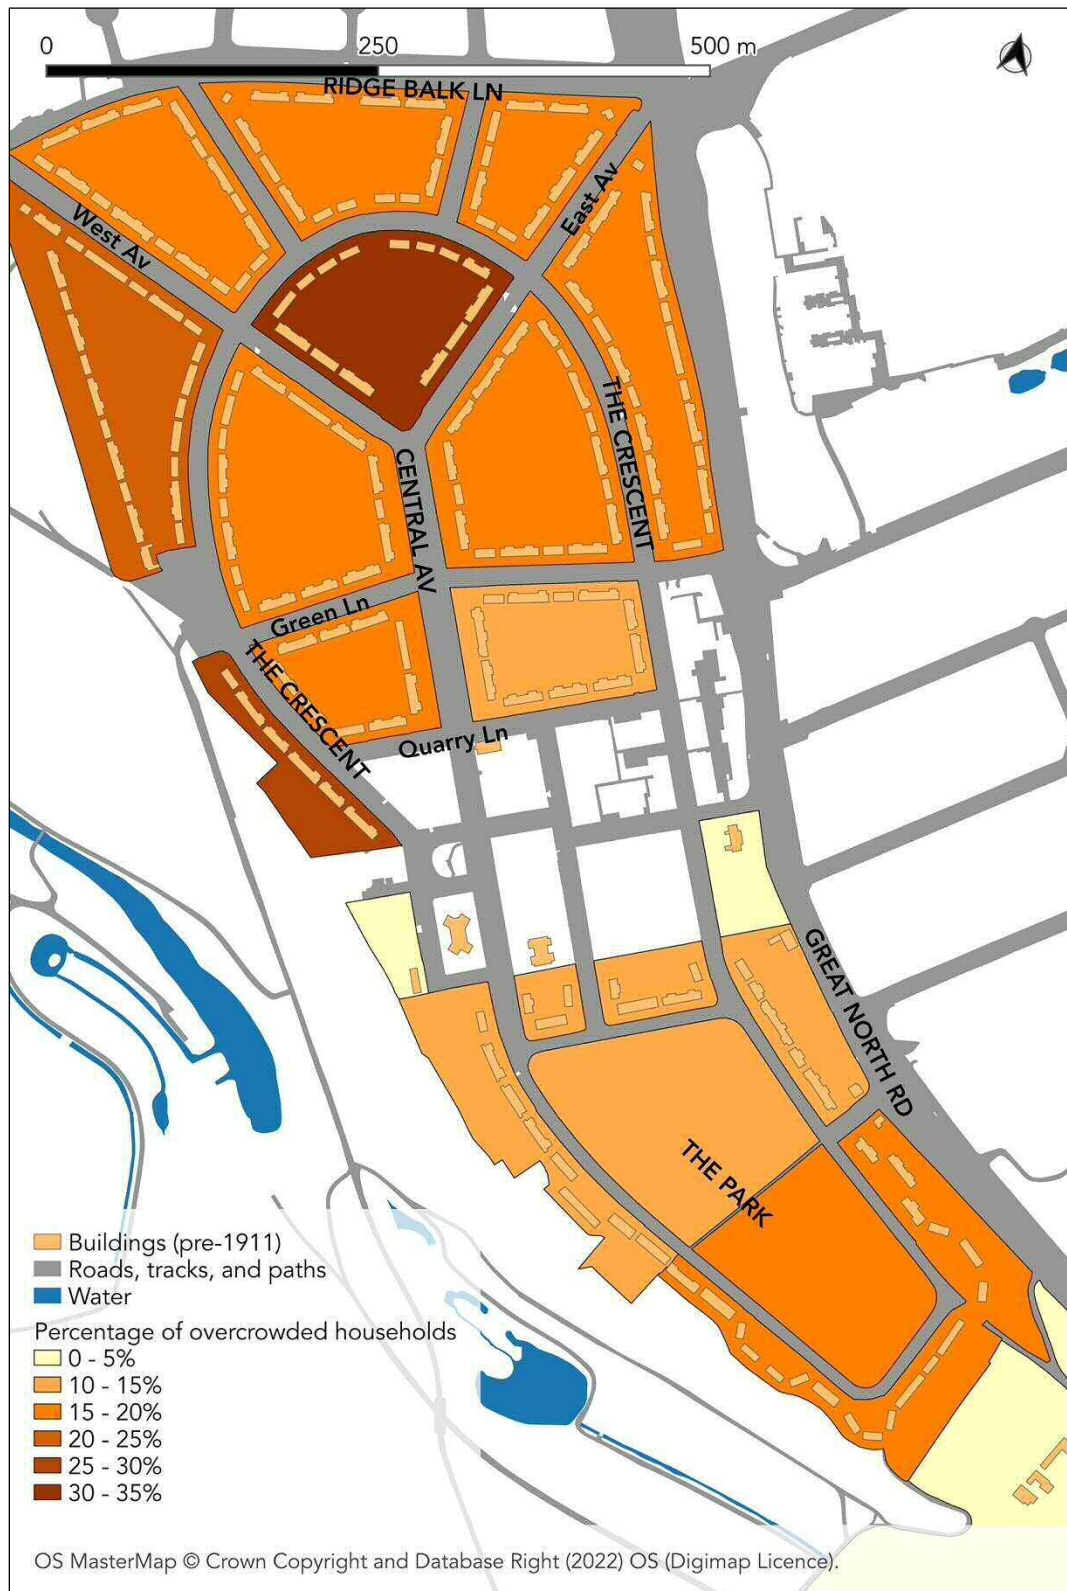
0 250 500 m

RIDGE BALK LN

West Av

East Av

THE CRESCENT

CENTRAL AV

Green Ln

THE CRESCENT

Quarry Ln

GREAT NORTH RD

THE PARK

Buildings (pre-1911)
Roads, tracks, and paths
Water

Percentage of overcrowded households
0 - 5%
10 - 15%
15 - 20%
20 - 25%
25 - 30%
30 - 35%

OS MasterMap © Crown Copyright and Database Right (2022) OS (Digimap Licence).